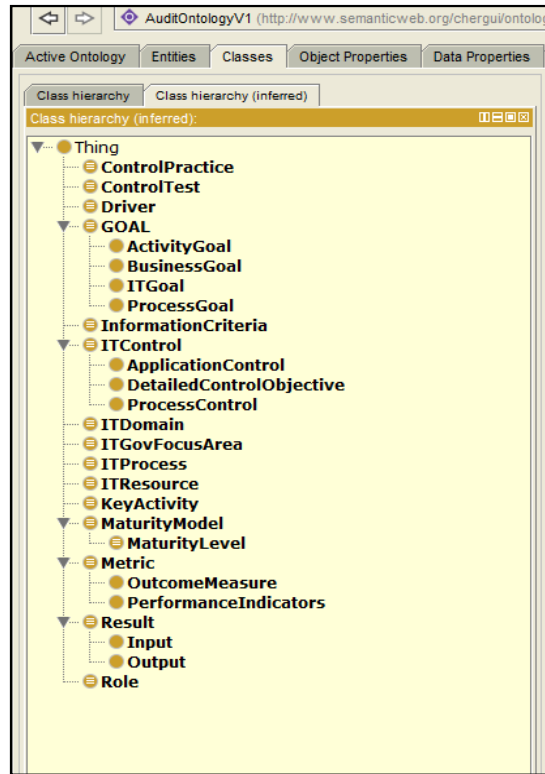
AuditOntologyV1 (http://www.semanticweb.org/chergui/ontolog

Active Ontology | Entities | Classes | Object Properties | Data Properties

Class hierarchy | Class hierarchy (inferred)

Class hierarchy (inferred):

Thing
ControlPractice
ControlTest
Driver
GOAL
ActivityGoal
BusinessGoal
ITGoal
ProcessGoal
InformationCriteria
ITControl
ApplicationControl
DetailedControlObjective
ProcessControl
ITDomain
ITGovFocusArea
ITProcess
ITResource
KeyActivity
MaturityModel
MaturityLevel
Metric
OutcomeMeasure
PerformanceIndicators
Result
Input
Output
Role